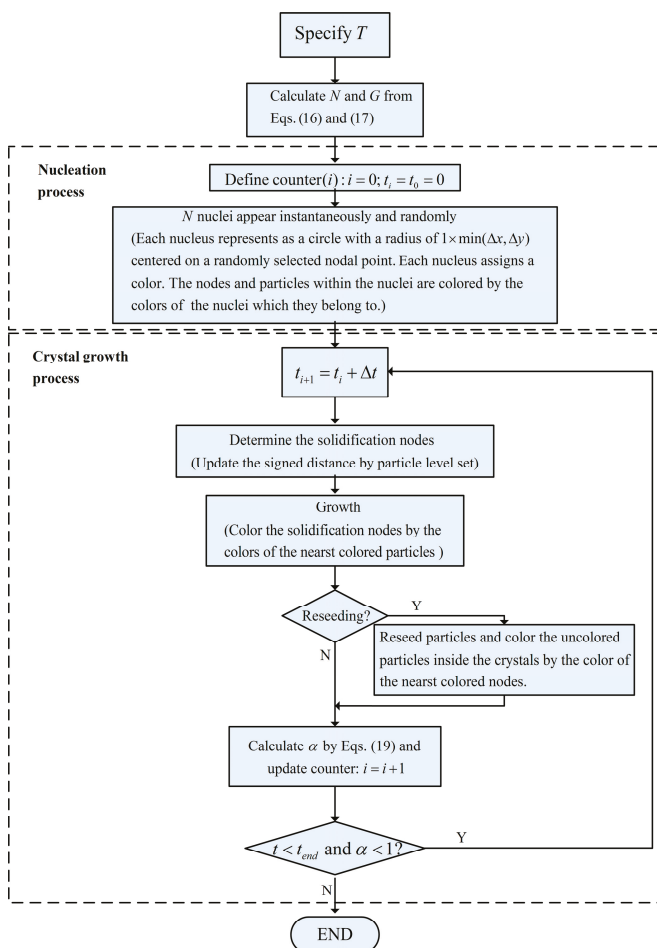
Specify $T$

Calculate $N$ and $G$ from Eqs. (16) and (17)

Nucleation process

Define counter$(i)$ : $i = 0$; $t_i = t_0 = 0$

$N$ nuclei appear instantaneously and randomly
(Each nucleus represents as a circle with a radius of $1 \times \min(\Delta x, \Delta y)$ centered on a randomly selected nodal point. Each nucleus assigns a color. The nodes and particles within the nuclei are colored by the colors of the nuclei which they belong to.)

Crystal growth process

$t_{i+1} = t_i + \Delta t$

Determine the solidification nodes
(Update the signed distance by particle level set)

Growth
(Color the solidification nodes by the colors of the nearst colored particles )

Reseeding?

Y

Reseed particles and color the uncolored particles inside the crystals by the color of the nearst colored nodes.

N

Calculate $\alpha$ by Eqs. (19) and update counter: $i = i + 1$

$t < t_{end}$ and $\alpha < 1$?

Y

N

END